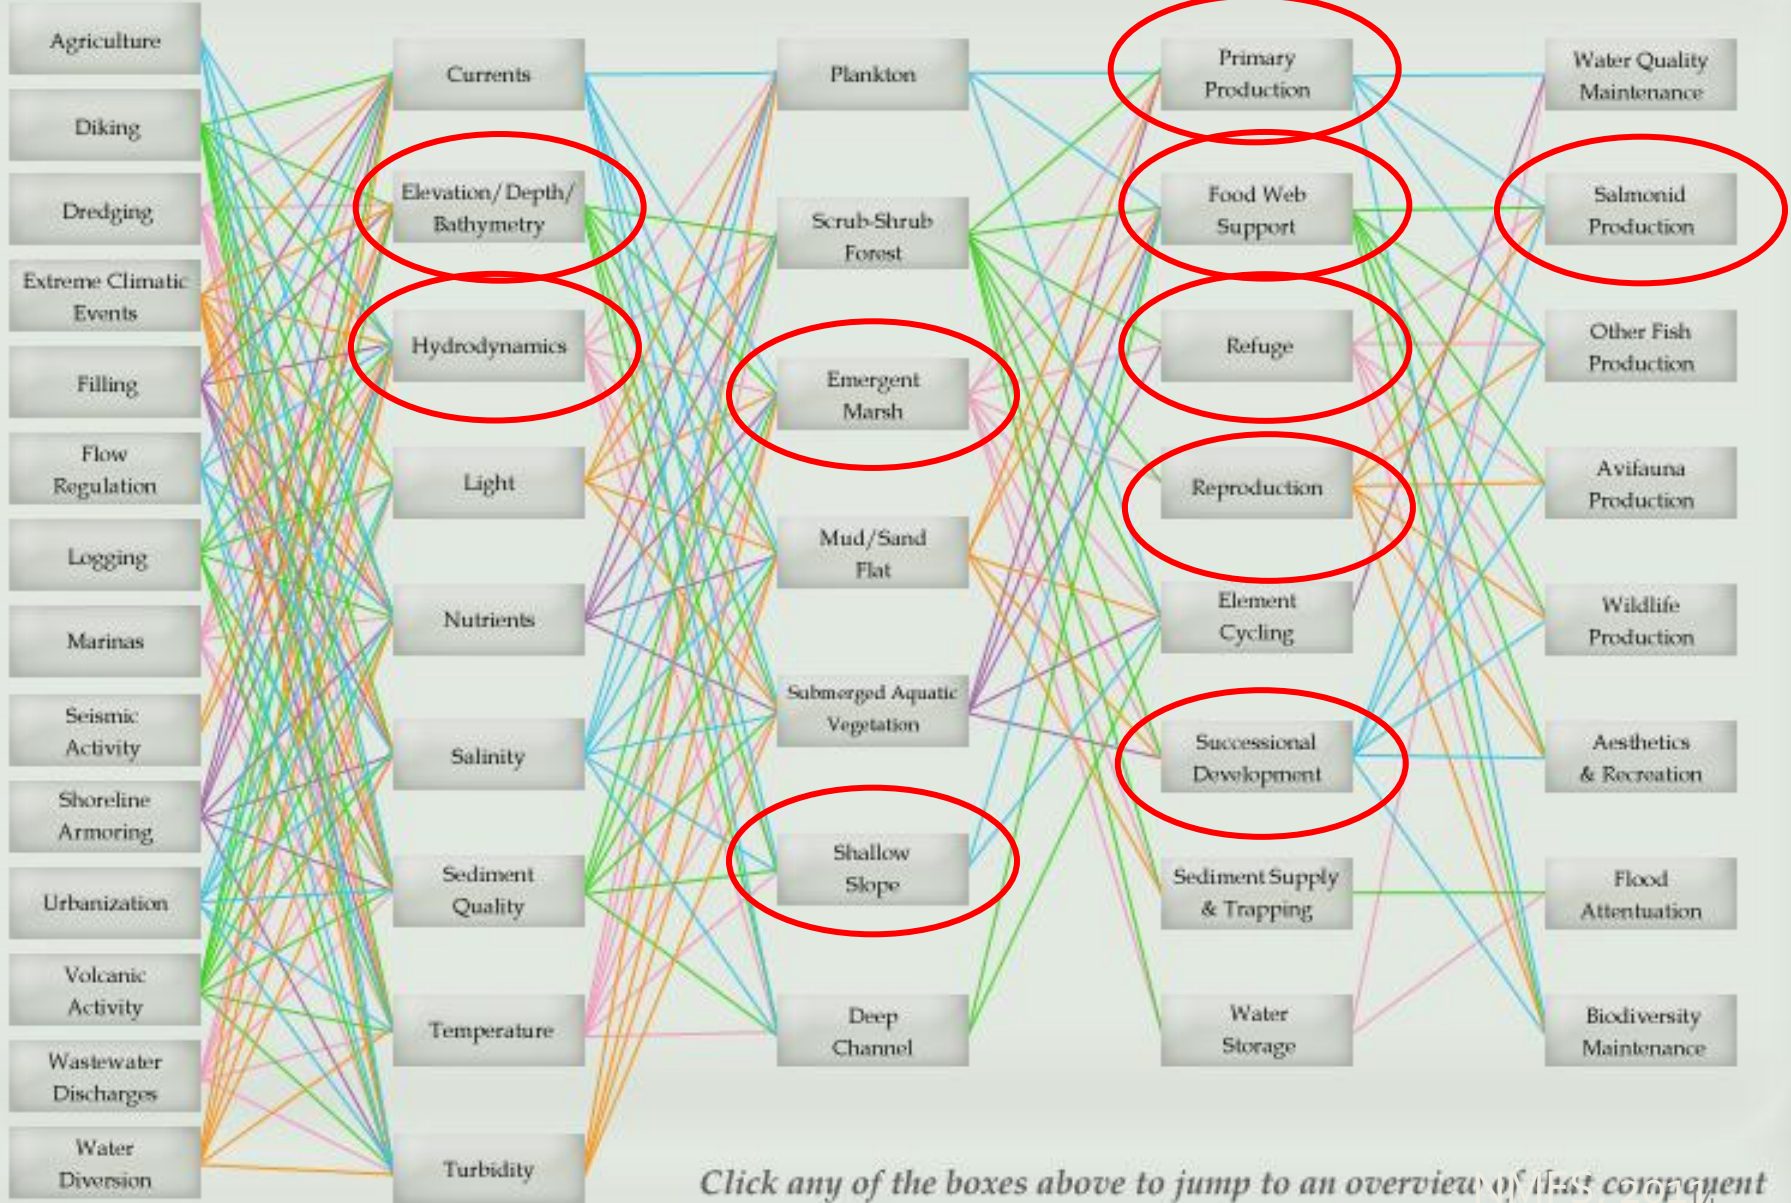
Agriculture

Diking

Dredging

Extreme Climatic Events

Filling

Flow Regulation

Logging

Marinas

Seismic Activity

Shoreline Armoring

Urbanization

Volcanic Activity

Wastewater Discharges

Water Diversion

Currents

Elevation/Depth/ Bathymetry

Hydrodynamics

Light

Nutrients

Salinity

Sediment Quality

Temperature

Turbidity

Plankton

Scrub-Shrub Forest

Emergent Marsh

Mud/Sand Flat

Submerged Aquatic Vegetation

Shallow Slope

Deep Channel

Primary Production

Food Web Support

Refuge

Reproduction

Element Cycling

Successional Development

Sediment Supply & Trapping

Water Storage

Water Quality Maintenance

Salmonid Production

Other Fish Production

Avifauna Production

Wildlife Production

Aesthetics & Recreation

Flood Attenuation

Biodiversity Maintenance

Click any of the boxes above to jump to an overview of that component